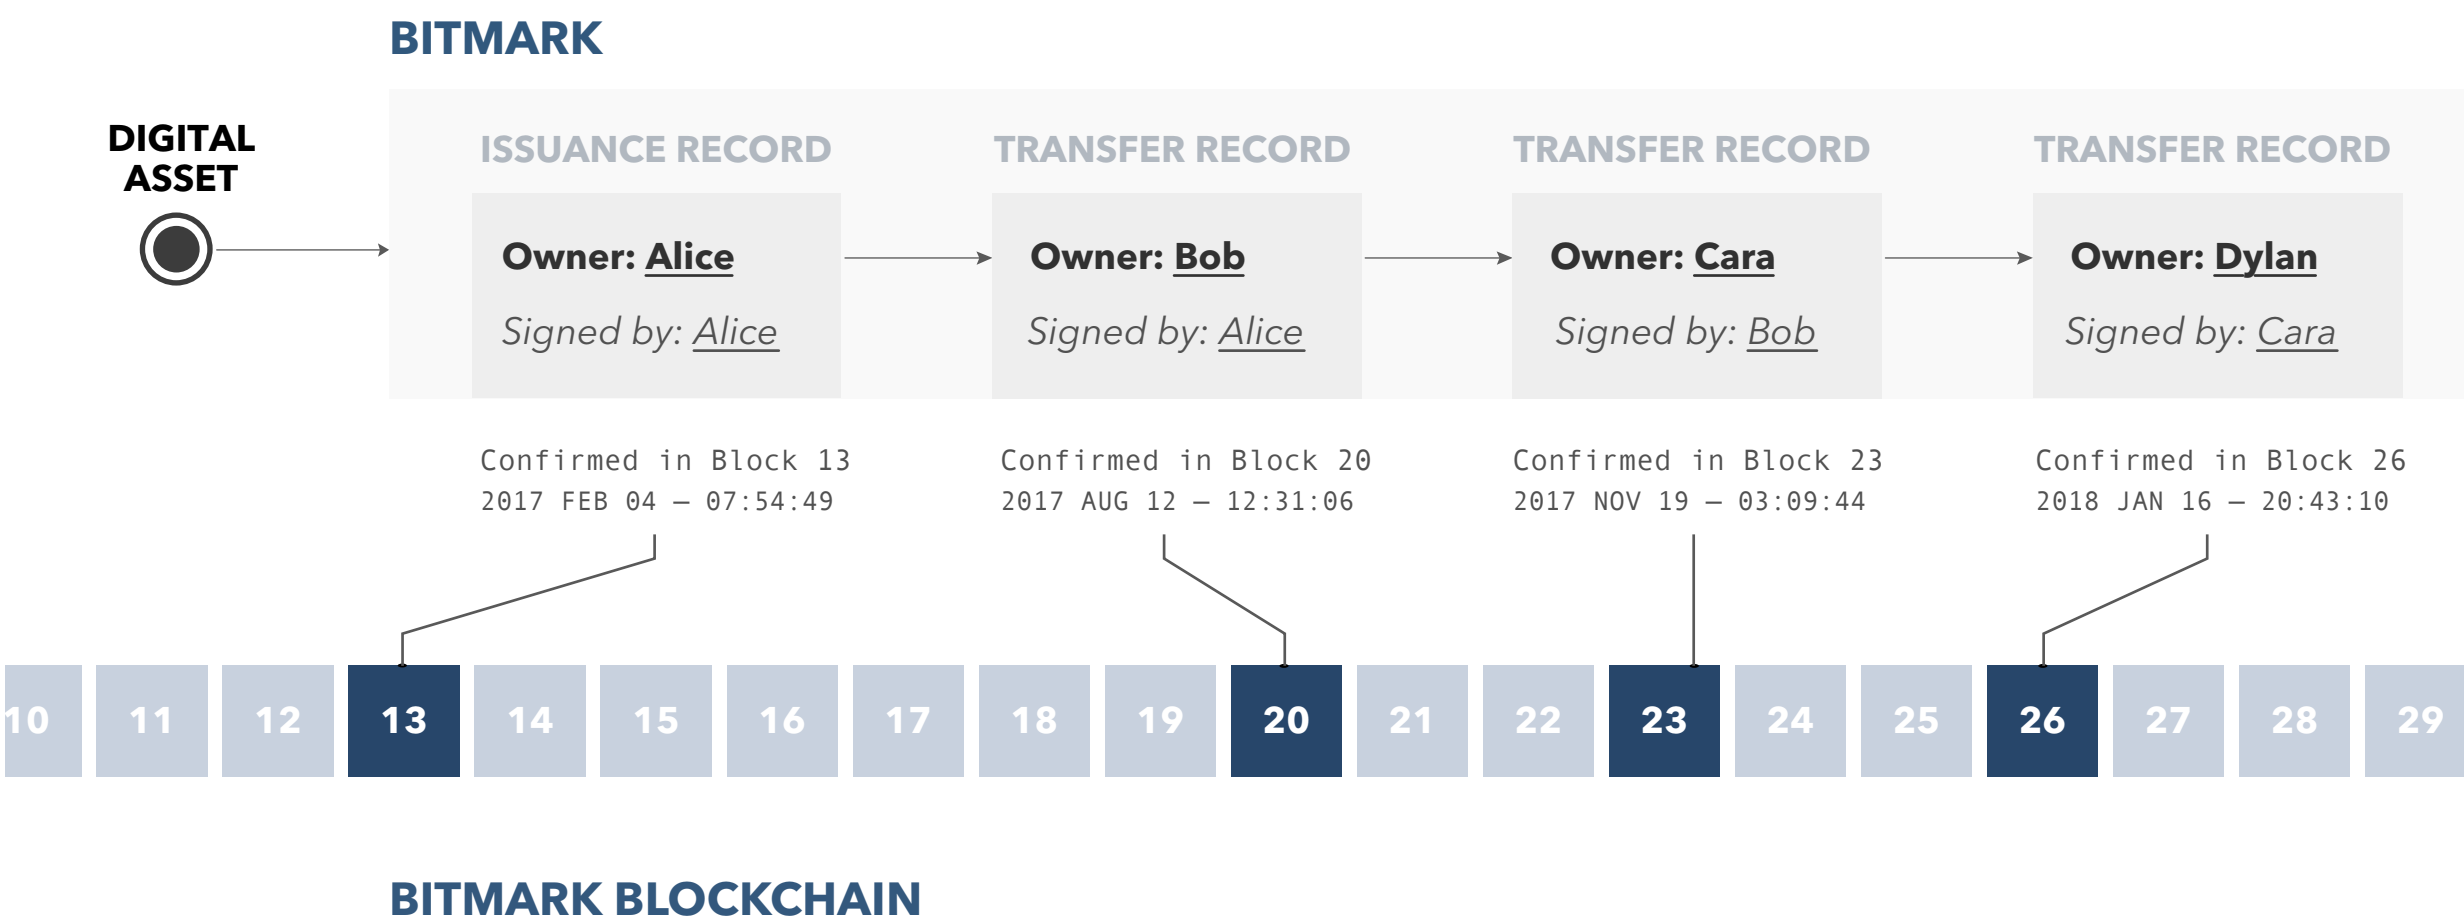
BITMARK

DIGITAL ASSET

ISSUANCE RECORD

Owner: Alice

Signed by: Alice

TRANSFER RECORD

Owner: Bob

Signed by: Alice

TRANSFER RECORD

Owner: Cara

Signed by: Bob

TRANSFER RECORD

Owner: Dylan

Signed by: Cara

Confirmed in Block 13
2017 FEB 04 — 07:54:49

Confirmed in Block 20
2017 AUG 12 — 12:31:06

Confirmed in Block 23
2017 NOV 19 — 03:09:44

Confirmed in Block 26
2018 JAN 16 — 20:43:10

10 11 12 13 14 15 16 17 18 19 20 21 22 23 24 25 26 27 28 29

BITMARK BLOCKCHAIN